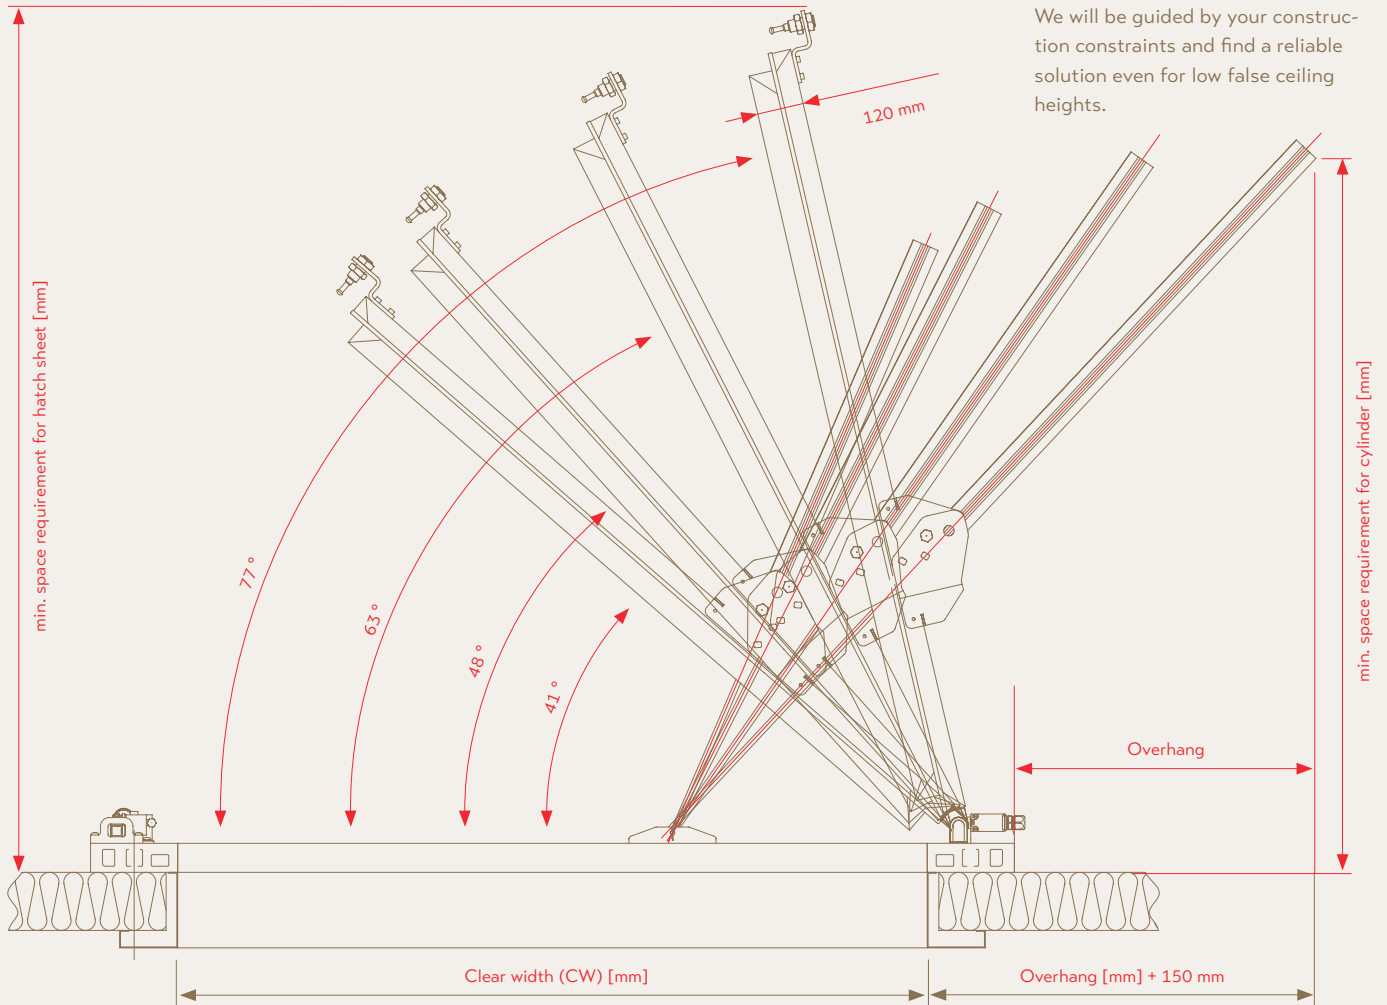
We will be guided by your construction constraints and find a reliable solution even for low false ceiling heights.

120 mm

min. space requirement for hatch sheet [mm]

min. space requirement for cylinder [mm]

77 °

63 °

48 °

41 °

Overhang

Clear width (CW) [mm]

Overhang [mm] + 150 mm